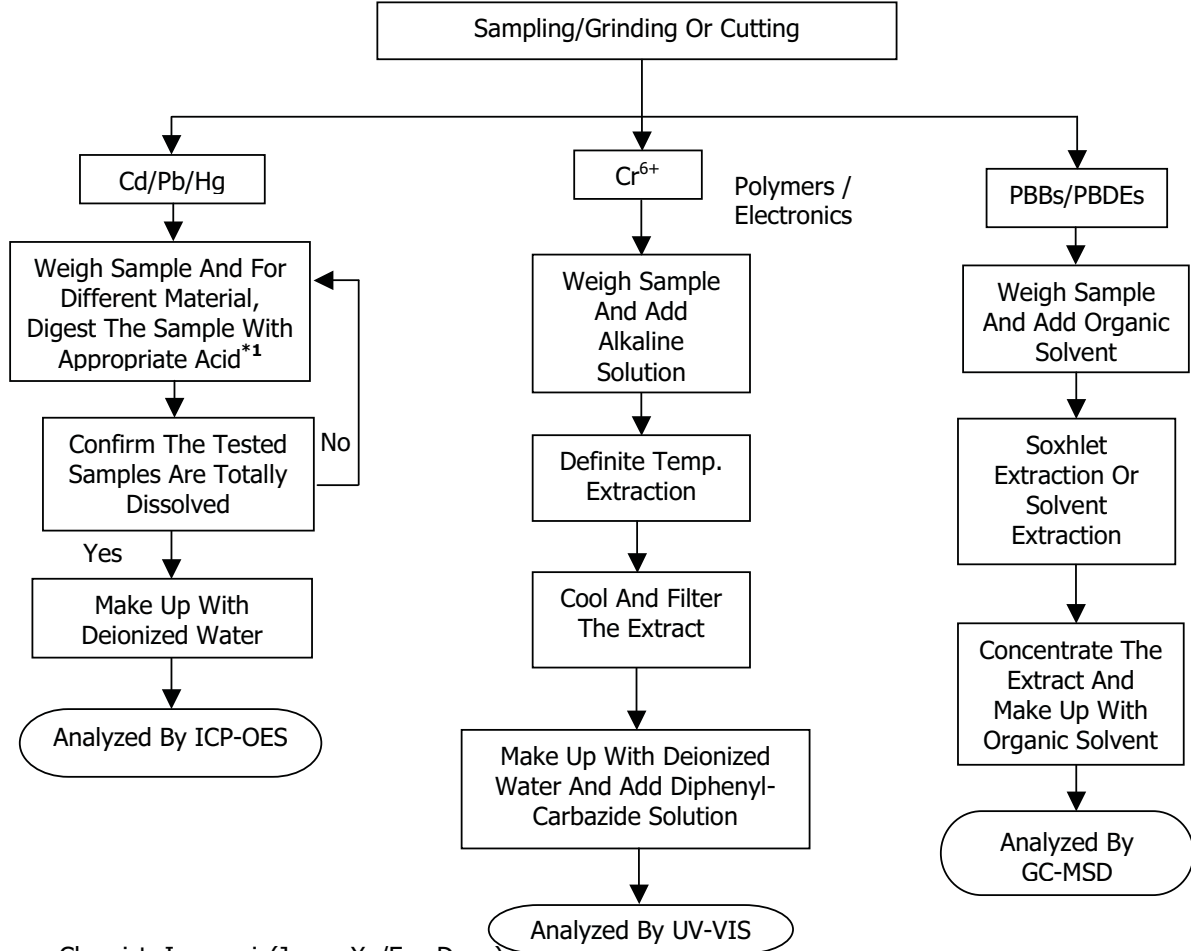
Sampling/Grinding Or Cutting

Cd/Pb/Hg

Weigh Sample And For Different Material, Digest The Sample With Appropriate Acid$^{*1}$

Confirm The Tested Samples Are Totally Dissolved

No

Yes

Make Up With Deionized Water

Analyzed By ICP-OES

$Cr^{6+}$

Polymers / Electronics

Weigh Sample And Add Alkaline Solution

Definite Temp. Extraction

Cool And Filter The Extract

Make Up With Deionized Water And Add Diphenyl-Carbazide Solution

Analyzed By UV-VIS

PBBs/PBDEs

Weigh Sample And Add Organic Solvent

Soxhlet Extraction Or Solvent Extraction

Concentrate The Extract And Make Up With Organic Solvent

Analyzed By GC-MSD

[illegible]